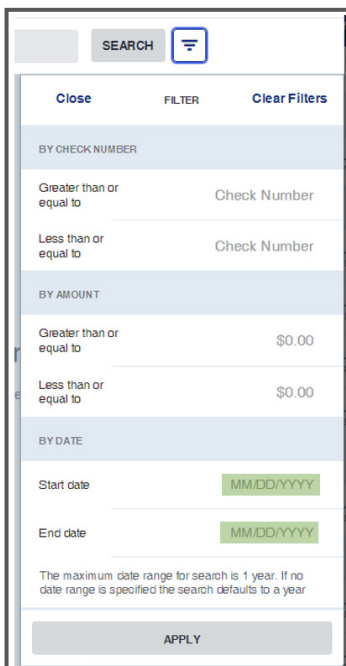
SEARCH

Close FILTER Clear Filters

BY CHECK NUMBER

Greater than or equal to Check Number

Less than or equal to Check Number

BY AMOUNT

Greater than or equal to $0.00

Less than or equal to $0.00

BY DATE

Start date MM/DD/YYYY

End date MM/DD/YYYY

The maximum date range for search is 1 year. If no date range is specified the search defaults to a year

APPLY